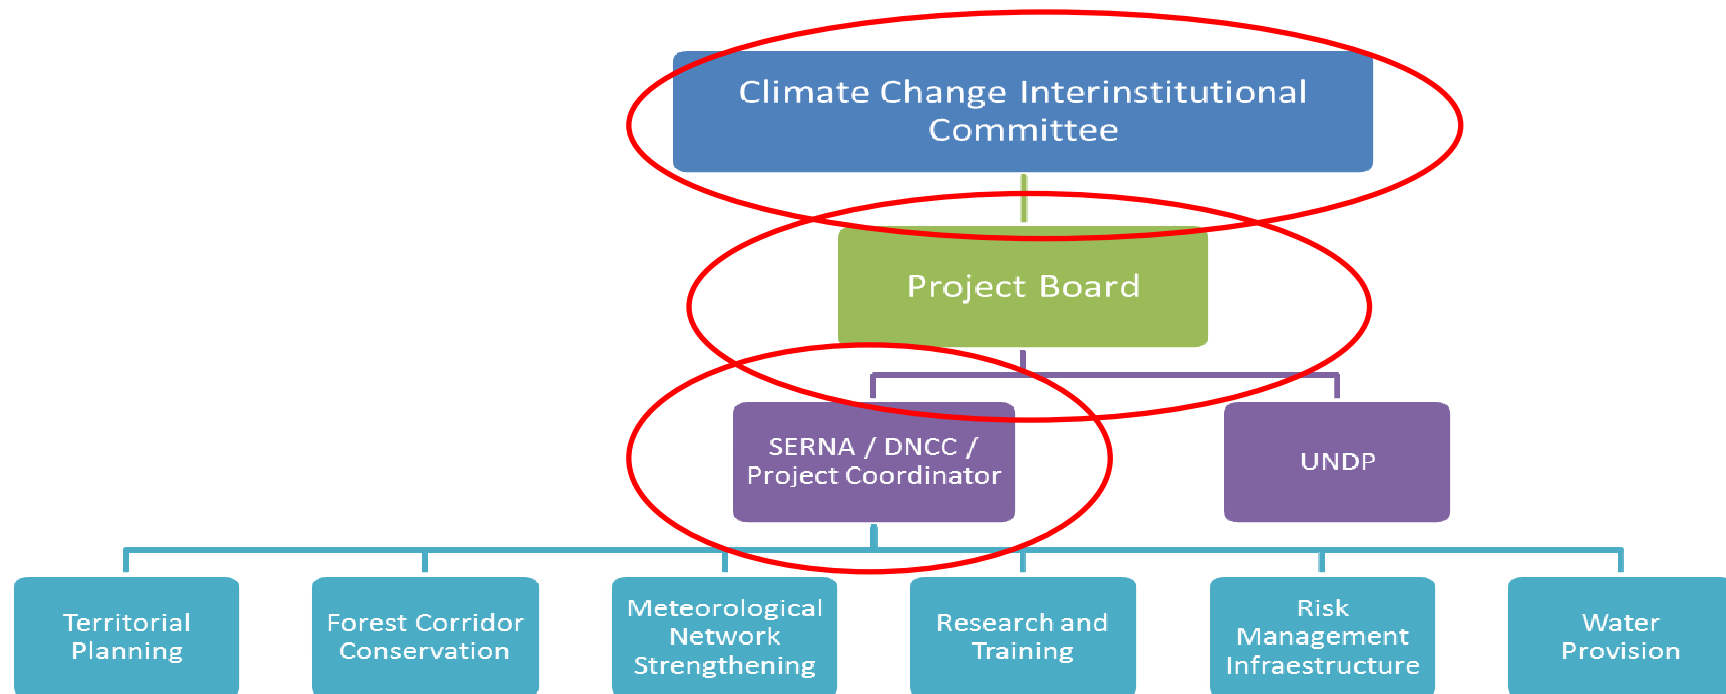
Climate Change Interinstitutional Committee

Project Board

SERNA / DNCC / Project Coordinator

UNDP

Territorial Planning

Forest Corridor Conservation

Meteorological Network Strengthening

Research and Training

Risk Management Infraestructure

Water Provision